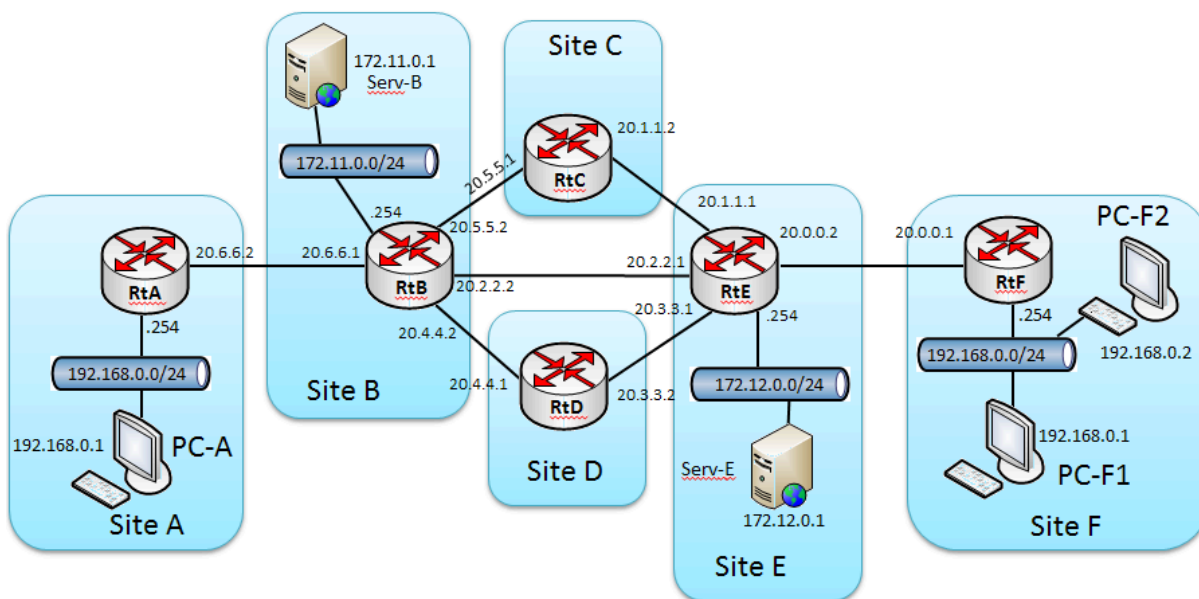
172.11.0.1
Serv-B

Site C

20.1.1.2

172.11.0.0/24

20.5.5.1

RtC

20.1.1.1

PC-F2

.254

20.5.5.2

20.0.0.2

20.0.0.1

20.6.6.2

20.6.6.1

20.2.2.1

RtA

RtB

20.2.2.2

RtE

RtF

.254

20.4.4.2

20.3.3.1

.254

.254

192.168.0.0/24

192.168.0.2

192.168.0.0/24

Site B

20.4.4.1

RtD

20.3.3.2

172.12.0.0/24

192.168.0.1

PC-A

192.168.0.1

Site D

Serv-E

PC-F1

Site A

172.12.0.1

Site F

Site E